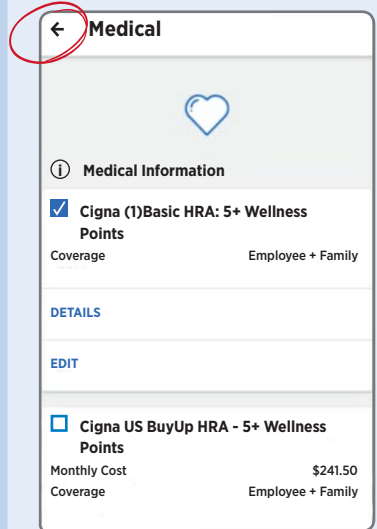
Medical

Medical Information

Cigna (1)Basic HRA: 5+ Wellness Points

Coverage Employee + Family

DETAILS

EDIT

Cigna US BuyUp HRA - 5+ Wellness Points

Monthly Cost $241.50

Coverage Employee + Family